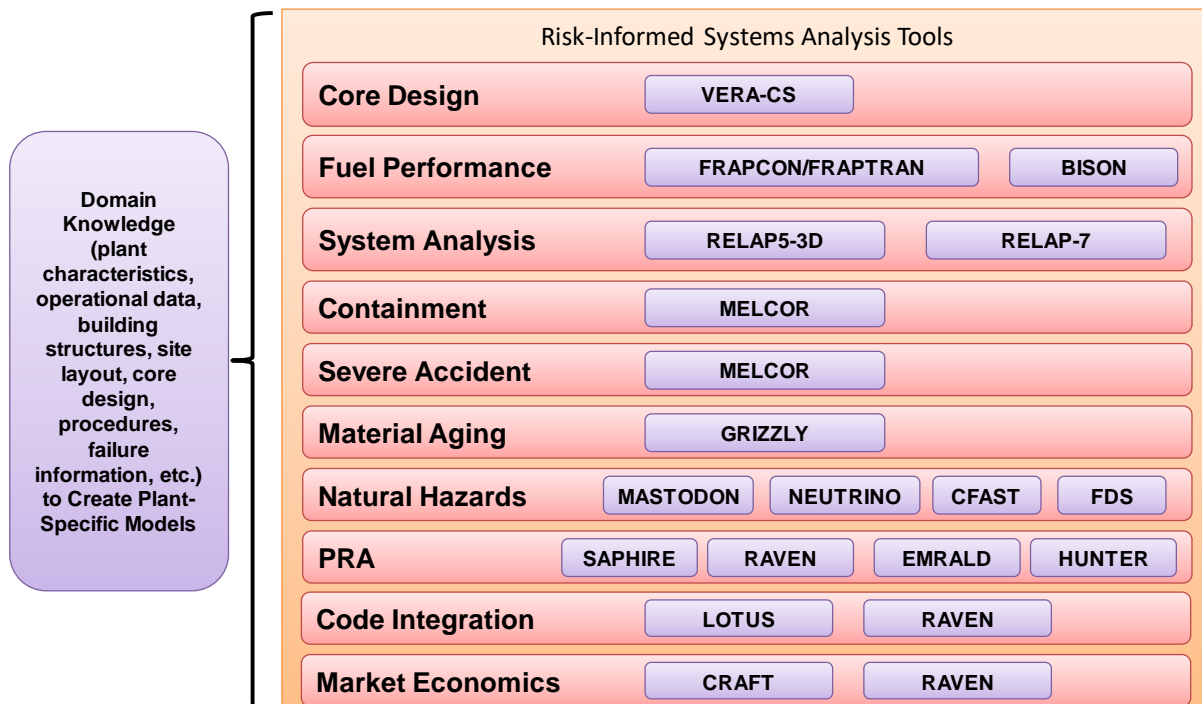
Domain Knowledge (plant characteristics, operational data, building structures, site layout, core design, procedures, failure information, etc.) to Create Plant-Specific Models

Risk-Informed Systems Analysis Tools

Core Design VERA-CS

Fuel Performance FRAPCON/FRAPTRAN BISON

System Analysis RELAP5-3D RELAP-7

Containment MELCOR

Severe Accident MELCOR

Material Aging GRIZZLY

Natural Hazards MASTODON NEUTRINO CFAST FDS

PRA SAPHIRE RAVEN EMRALD HUNTER

Code Integration LOTUS RAVEN

Market Economics CRAFT RAVEN